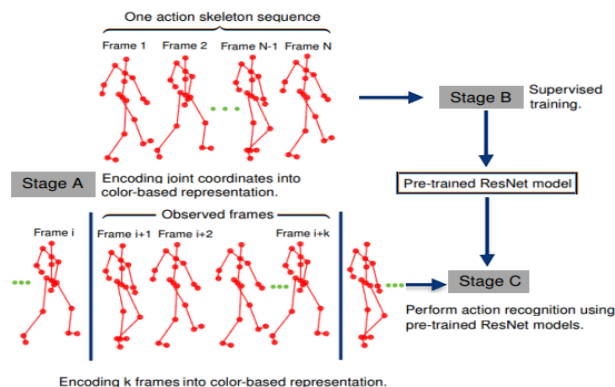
One action skeleton sequence

Frame 1 Frame 2 Frame N-1 Frame N

Stage B Supervised training.

Stage A Encoding joint coordinates into color-based representation.

Pre-trained ResNet model

Observed frames

Frame i Frame i+1 Frame i+2 Frame i+k

Stage C

Perform action recognition using pre-trained ResNet models.

Encoding k frames into color-based representation.